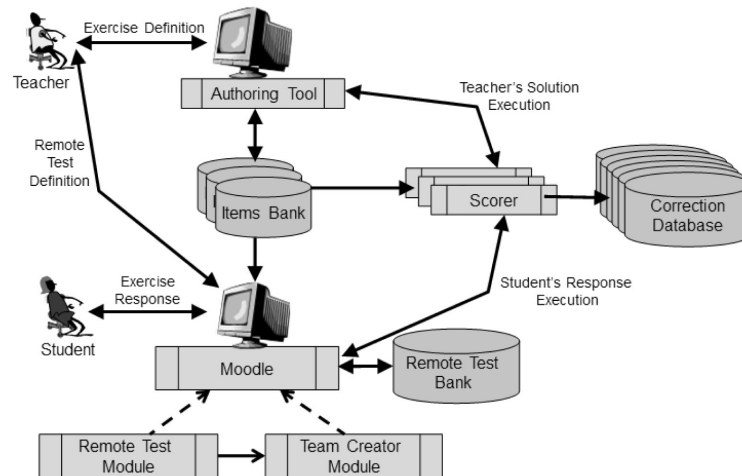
Exercise Definition

Teacher

Authoring Tool

Teacher's Solution Execution

Remote Test Definition

Items Bank

Scorer

Correction Database

Exercise Response

Student's Response Execution

Student

Moodle

Remote Test Bank

Remote Test Module

Team Creator Module